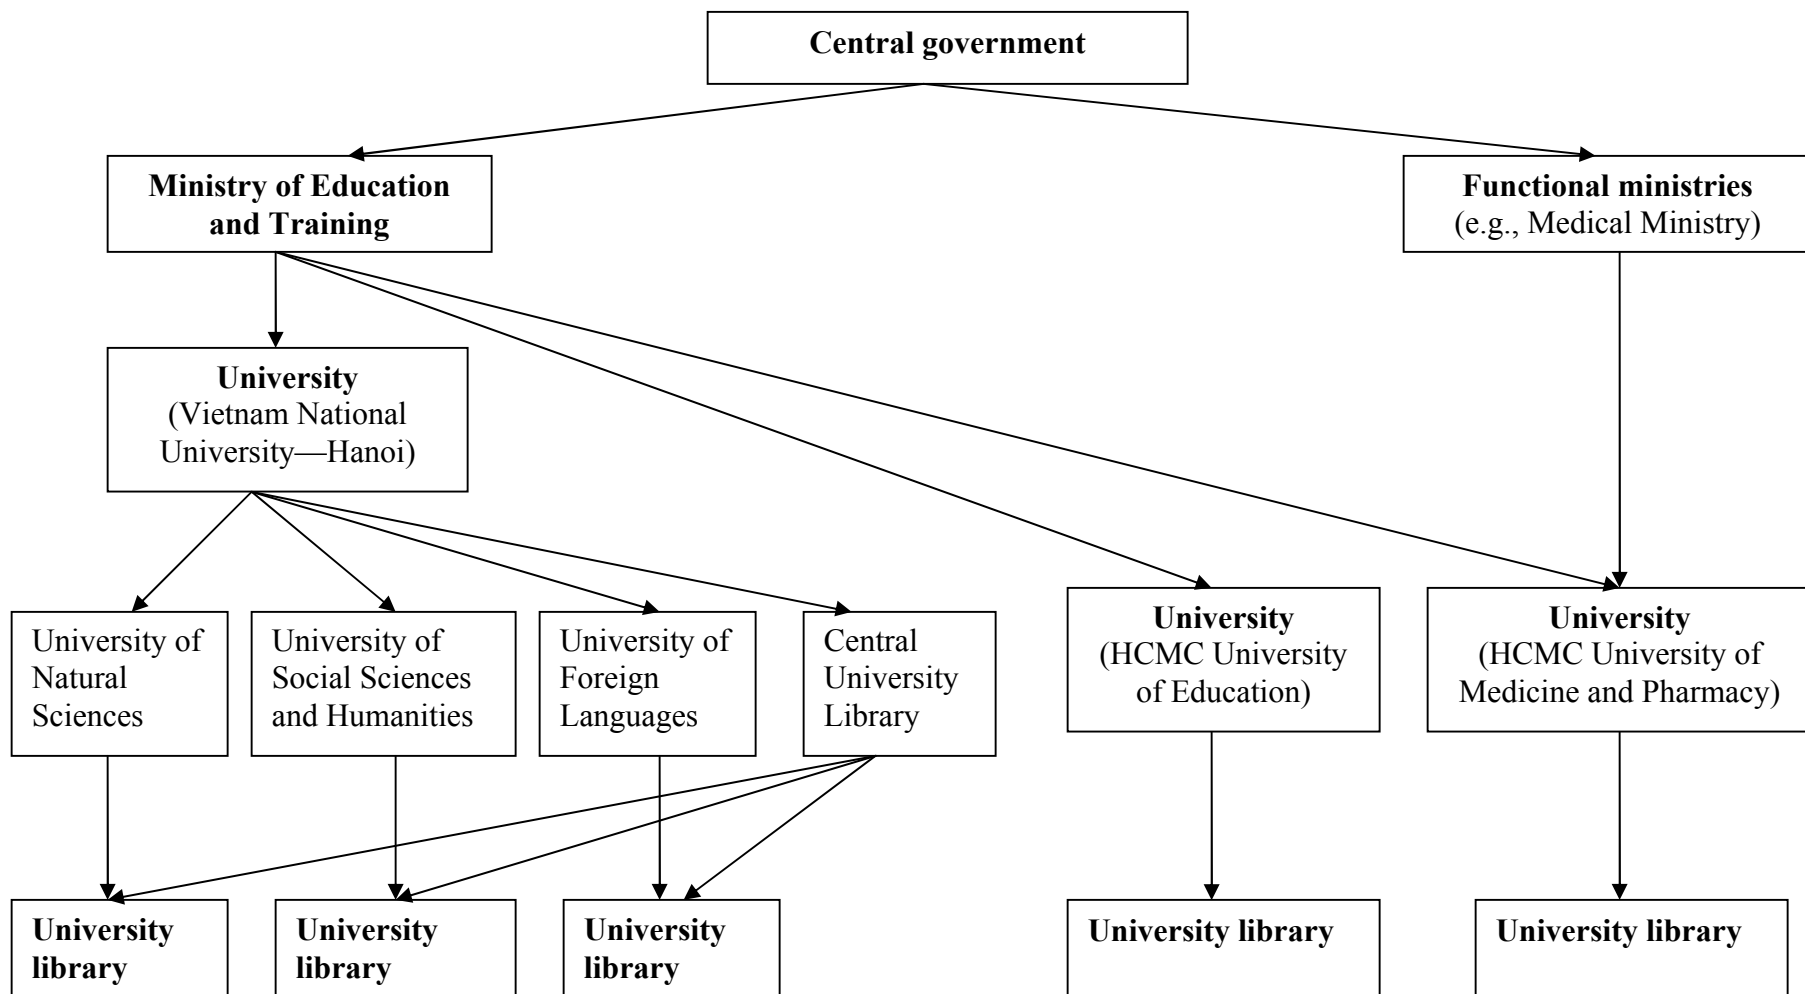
**Central government**

**Ministry of Education and Training**

**Functional ministries**
(e.g., Medical Ministry)

**University**
(Vietnam National University—Hanoi)

University of Natural Sciences

University of Social Sciences and Humanities

University of Foreign Languages

Central University Library

**University**
(HCMC University of Education)

**University**
(HCMC University of Medicine and Pharmacy)

**University library**

**University library**

**University library**

**University library**

**University library**